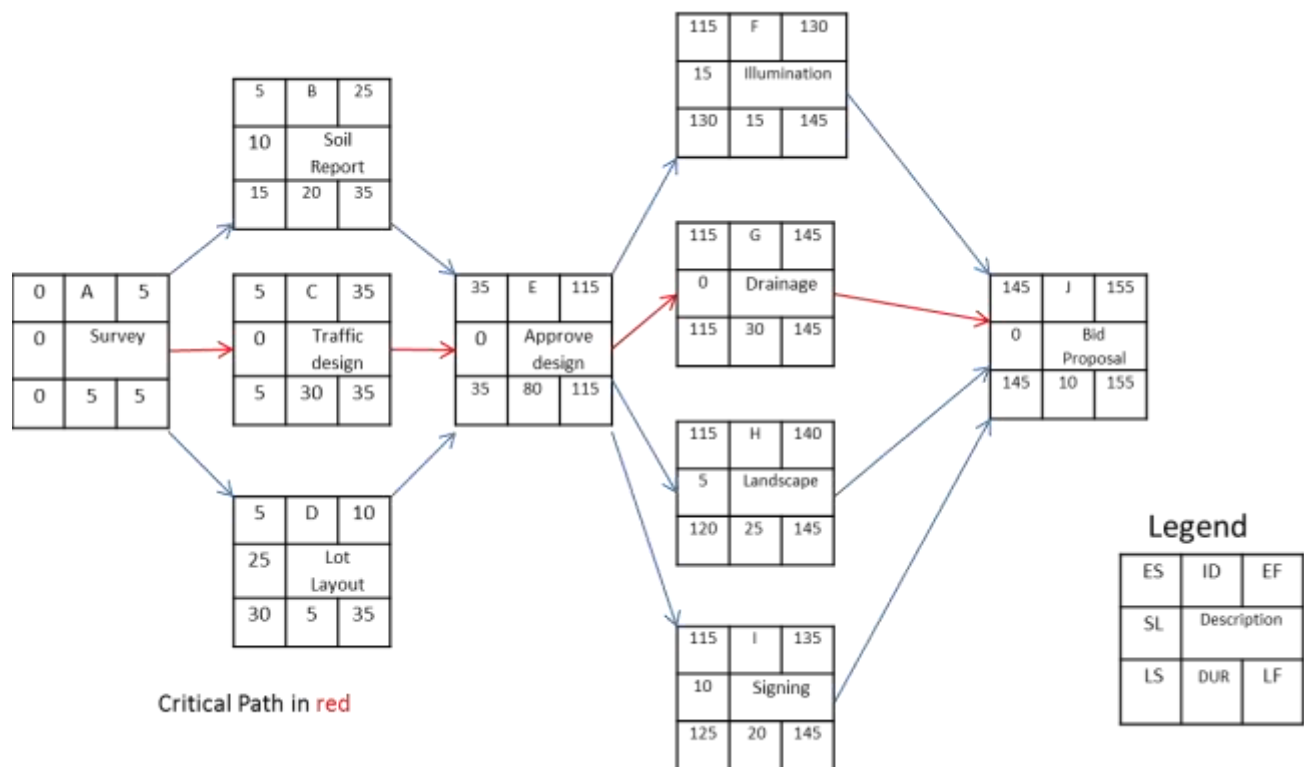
| 5 | B | 25 |
|---|---|---|
| 10 | Soil Report | |
| 15 | 20 | 35 |

| 0 | A | 5 |
|---|---|---|
| 0 | Survey | |
| 0 | 5 | 5 |

| 5 | C | 35 |
|---|---|---|
| 0 | Traffic design | |
| 5 | 30 | 35 |

| 5 | D | 10 |
|---|---|---|
| 25 | Lot Layout | |
| 30 | 5 | 35 |

| 35 | E | 115 |
|---|---|---|
| 0 | Approve design | |
| 35 | 80 | 115 |

| 115 | F | 130 |
|---|---|---|
| 15 | Illumination | |
| 130 | 15 | 145 |

| 115 | G | 145 |
|---|---|---|
| 0 | Drainage | |
| 115 | 30 | 145 |

| 115 | H | 140 |
|---|---|---|
| 5 | Landscape | |
| 120 | 25 | 145 |

| 115 | I | 135 |
|---|---|---|
| 10 | Signing | |
| 125 | 20 | 145 |

| 145 | J | 155 |
|---|---|---|
| 0 | Bid Proposal | |
| 145 | 10 | 155 |

Legend

| ES | ID | EF |
|---|---|---|
| SL | Description | |
| LS | DUR | LF |

Critical Path in red